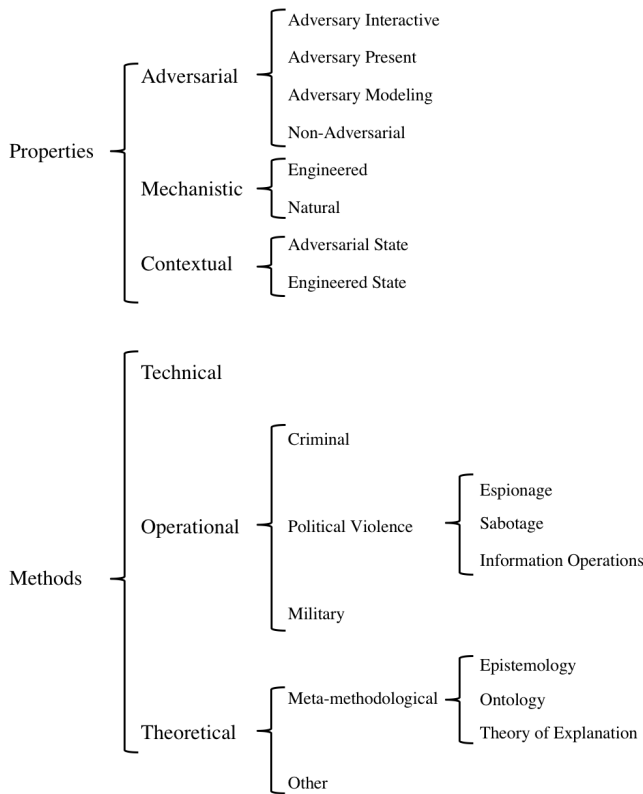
Properties

Adversarial

Adversary Interactive

Adversary Present

Adversary Modeling

Non-Adversarial

Mechanistic

Engineered

Natural

Contextual

Adversarial State

Engineered State

Methods

Technical

Operational

Criminal

Political Violence

Espionage

Sabotage

Information Operations

Military

Theoretical

Meta-methodological

Epistemology

Ontology

Theory of Explanation

Other